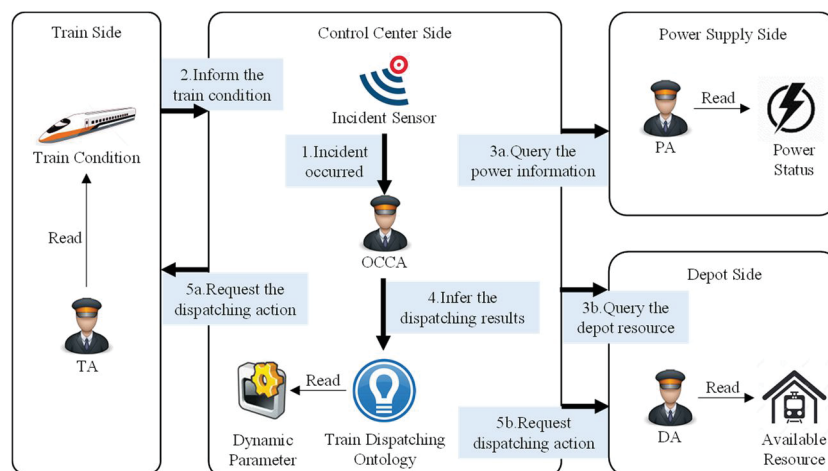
Train Side

Train Condition

Read

TA

2.Inform the train condition

5a.Request the dispatching action

Control Center Side

Incident Sensor

1.Incident occurred

OCCA

4.Infer the dispatching results

Read

Dynamic Parameter

Train Dispatching Ontology

3a.Query the power information

3b.Query the depot resource

5b.Request dispatching action

Power Supply Side

PA

Read

Power Status

Depot Side

DA

Read

Available Resource